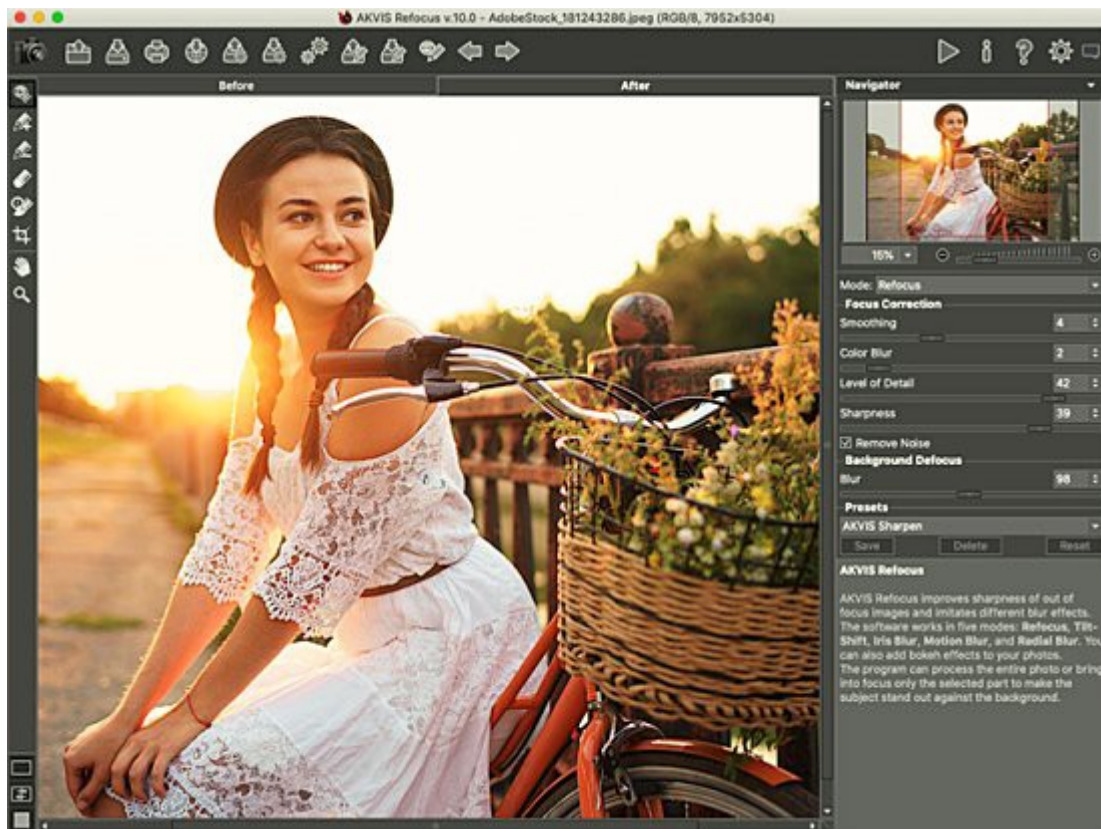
AKVIS Refocus v.10.0 - AdobeStock_181243286.jpeg (RGB/8, 7952x5304)

Before

After

Navigator

15%

Mode: Refocus

Focus Correction

Smoothing 4

Color Blur 2

Level of Detail 42

Sharpness 39

☑ Remove Noise

Background Defocus

Blur 98

Presets

AKVIS Sharpen

Save Delete Reset

AKVIS Refocus

AKVIS Refocus improves sharpness of out of focus images and imitates different blur effects. The software works in five modes: Refocus, Tilt-Shift, Iris Blur, Motion Blur, and Radial Blur. You can also add bokeh effects to your photos. The program can process the entire photo or bring into focus only the selected part to make the subject stand out against the background.